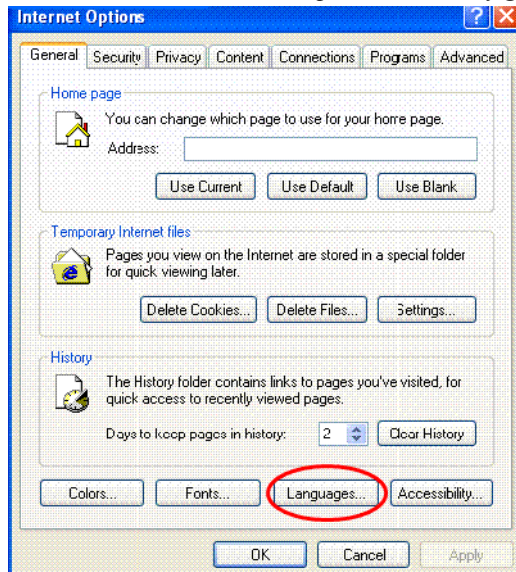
Internet Options

General | Security | Privacy | Content | Connections | Programs | Advanced

Home page

You can change which page to use for your horre page.

Address:

Use Current | Use Default | Use Blank

Temporary Internet files

Pages you view on the Internet are stored in a special folder for quick viewing later.

Delete Cookies... | Delete Files... | Settings...

History

The History folder contains links to pages you've visited, for quick access to recently viewed pages.

Days to keep pages in history: 2 | Clear History

Colors... | Fonts... | Languages... | Accessibility...

OK | Cancel | Apply